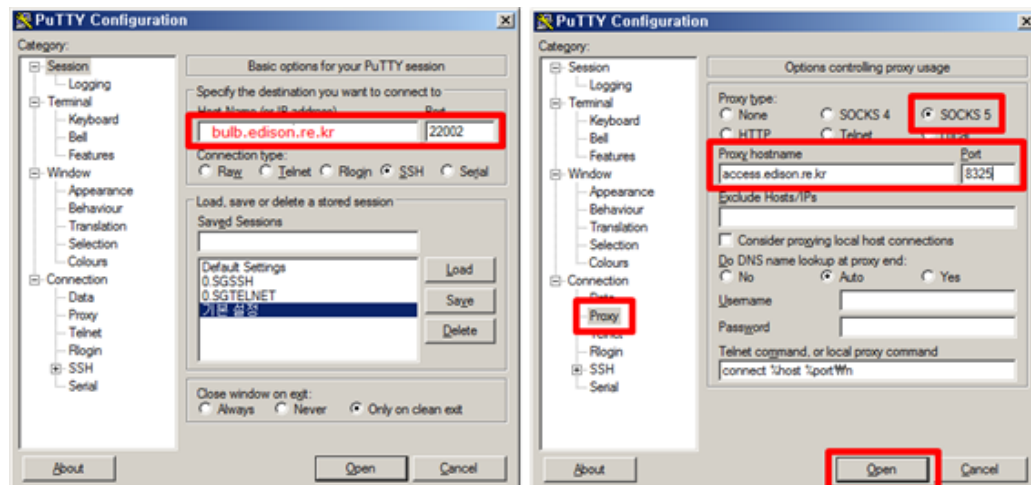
PuTTY Configuration

Category:

Session
Logging
Terminal
Keyboard
Bell
Features
Window
Appearance
Behaviour
Translation
Selection
Colours
Connection
Data
Proxy
Telnet
Rlogin
SSH
Serial

Basic options for your PuTTY session

Specify the destination you want to connect to
Host Name (or IP address)
Port
bulb.edison.re.kr
22002

Connection type:
Raw Telnet Rlogin SSH Serial

Load, save or delete a stored session
Saved Sessions

Default Settings
0.SGSSH
0.SGTELNET
기본 설정

Load
Save
Delete

Close window on exit:
Always Never Only on clean exit

About
Open
Cancel

PuTTY Configuration

Category:

Session
Logging
Terminal
Keyboard
Bell
Features
Window
Appearance
Behaviour
Translation
Selection
Colours
Connection
Data
Proxy
Telnet
Rlogin
SSH
Serial

Options controlling proxy usage

Proxy type:
None SOCKS 4 SOCKS 5
HTTP Telnet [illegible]

Proxy hostname
Port
access.edison.re.kr
8325

Exclude Hosts/IPs

Consider proxying local host connections

Do DNS name lookup at proxy end:
No Auto Yes

Username
Password

Telnet command, or local proxy command
connect %host %port₩n

About
Open
Cancel